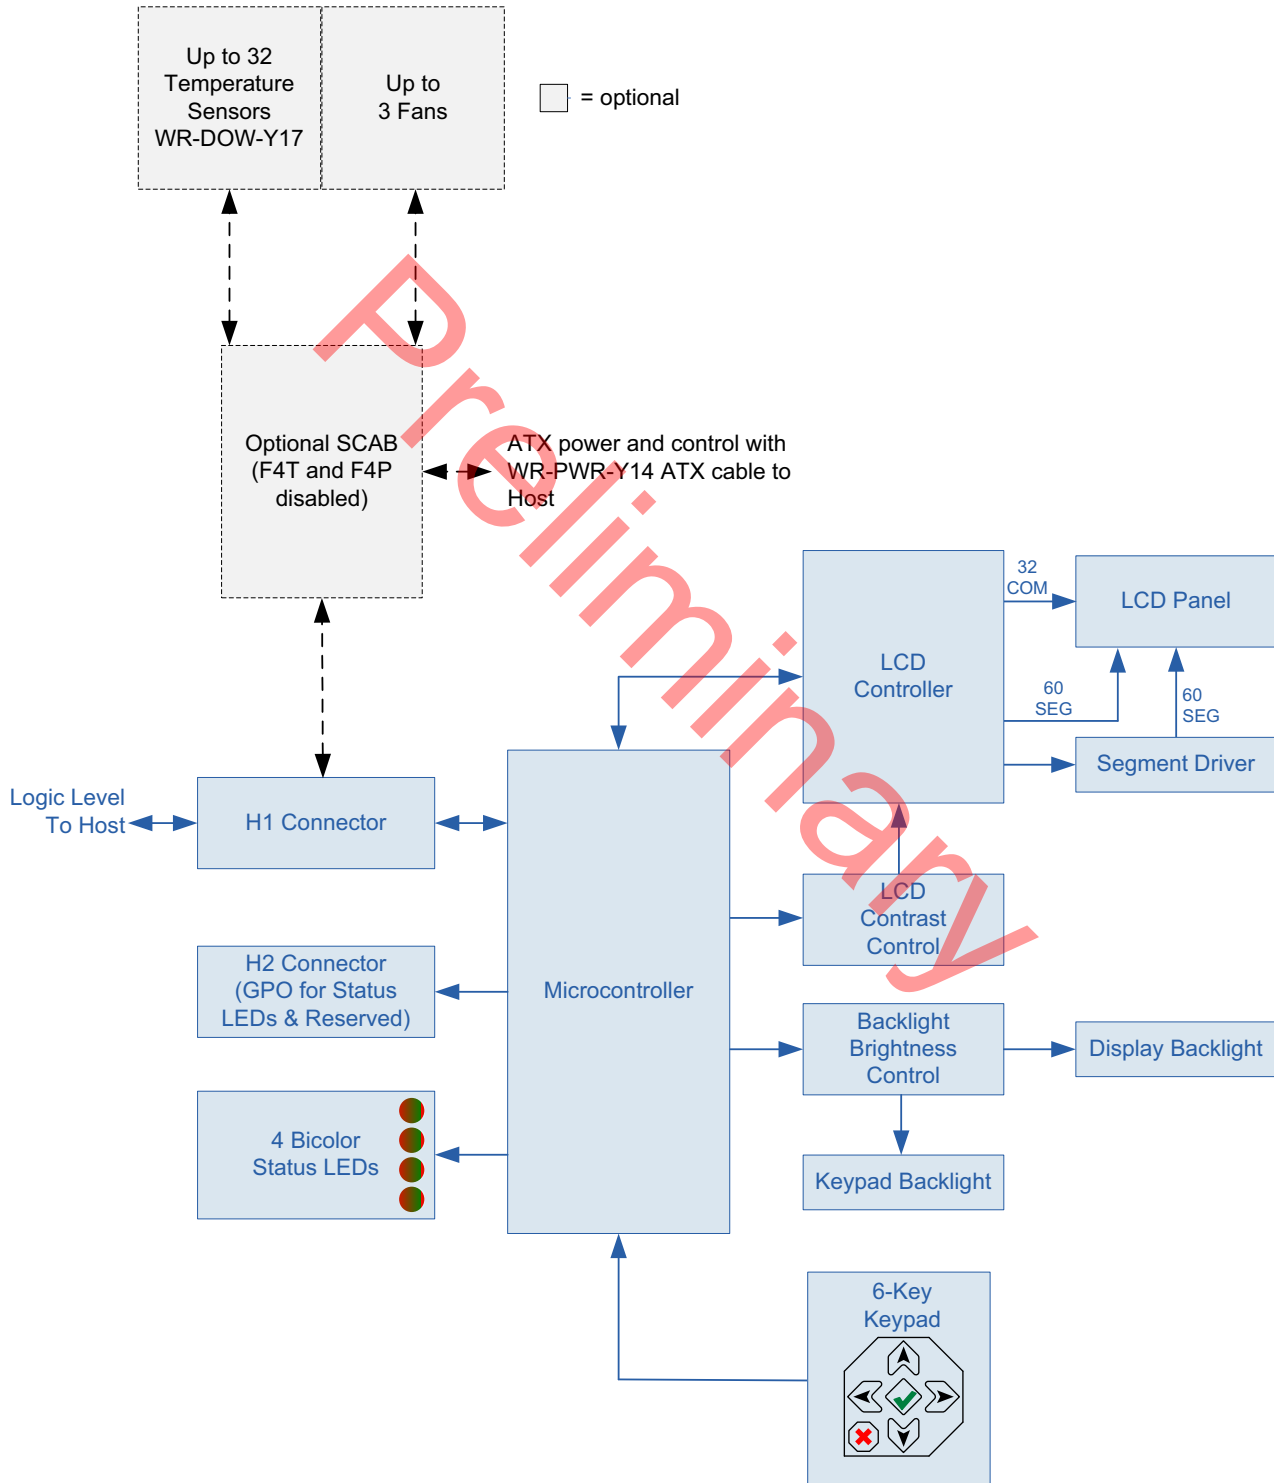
Up to 32 Temperature Sensors WR-DOW-Y17

Up to 3 Fans

= optional

Optional SCAB (F4T and F4P disabled)

ATX power and control with WR-PWR-Y14 ATX cable to Host

Preliminary

32 COM

LCD Panel

LCD Controller

60 SEG

60 SEG

Segment Driver

Logic Level To Host

H1 Connector

Microcontroller

LCD Contrast Control

H2 Connector (GPO for Status LEDs & Reserved)

Backlight Brightness Control

Display Backlight

4 Bicolor Status LEDs

Keypad Backlight

6-Key Keypad